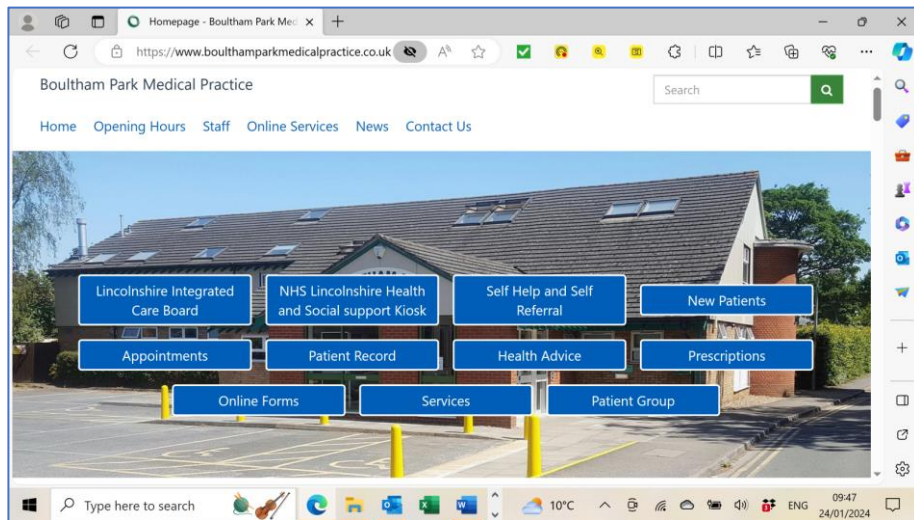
Homepage - Boultham Park Med ×

https://www.boulthamparkmedicalpractice.co.uk

Boultham Park Medical Practice

Search

Home Opening Hours Staff Online Services News Contact Us

Lincolnshire Integrated Care Board

NHS Lincolnshire Health and Social support Kiosk

Self Help and Self Referral

New Patients

Appointments

Patient Record

Health Advice

Prescriptions

Online Forms

Services

Patient Group

Type here to search

10°C

ENG

09:47
24/01/2024